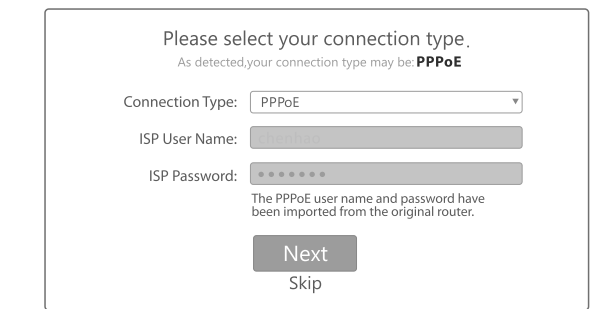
Please select your connection type.
As detected,your connection type may be: **PPPoE**

Connection Type: PPPoE

ISP User Name: chenhao

ISP Password: •••••••

The PPPoE user name and password have been imported from the original router.

Next

Skip